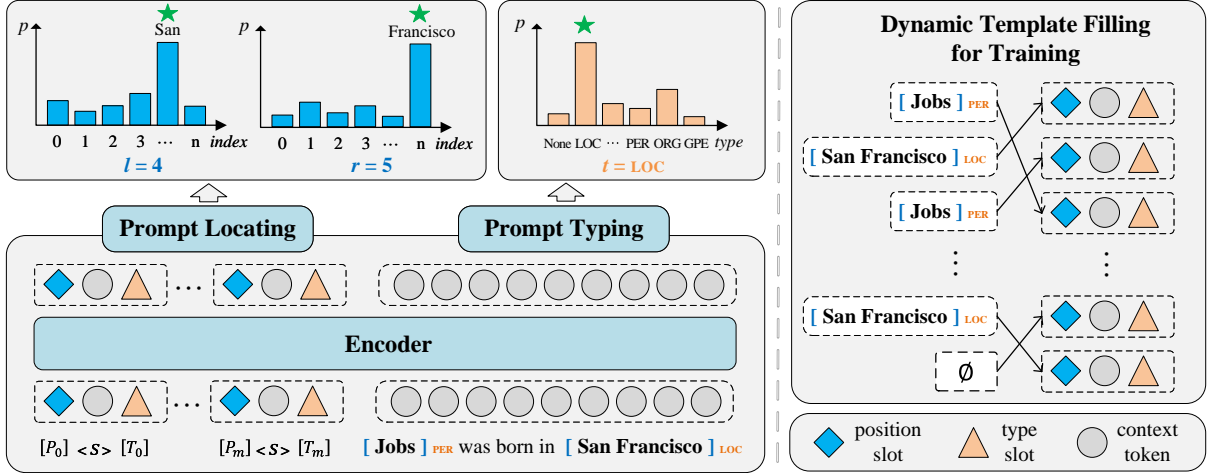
p
San
0 1 2 3 ⋯ n index
$l = 4$

p
Francisco
0 1 2 3 ⋯ n index
$r = 5$

p
None LOC ⋯ PER ORG GPE type
$t$ = LOC

Prompt Locating

Prompt Typing

⋯

Encoder

⋯

$[P_0]$ <s> $[T_0]$ $[P_m]$ <s> $[T_m]$ [ Jobs ] PER was born in [ San Francisco ] LOC

Dynamic Template Filling for Training

[ Jobs ] PER
[ San Francisco ] LOC
[ Jobs ] PER
⋮
⋮
[ San Francisco ] LOC
∅

position slot
type slot
context token